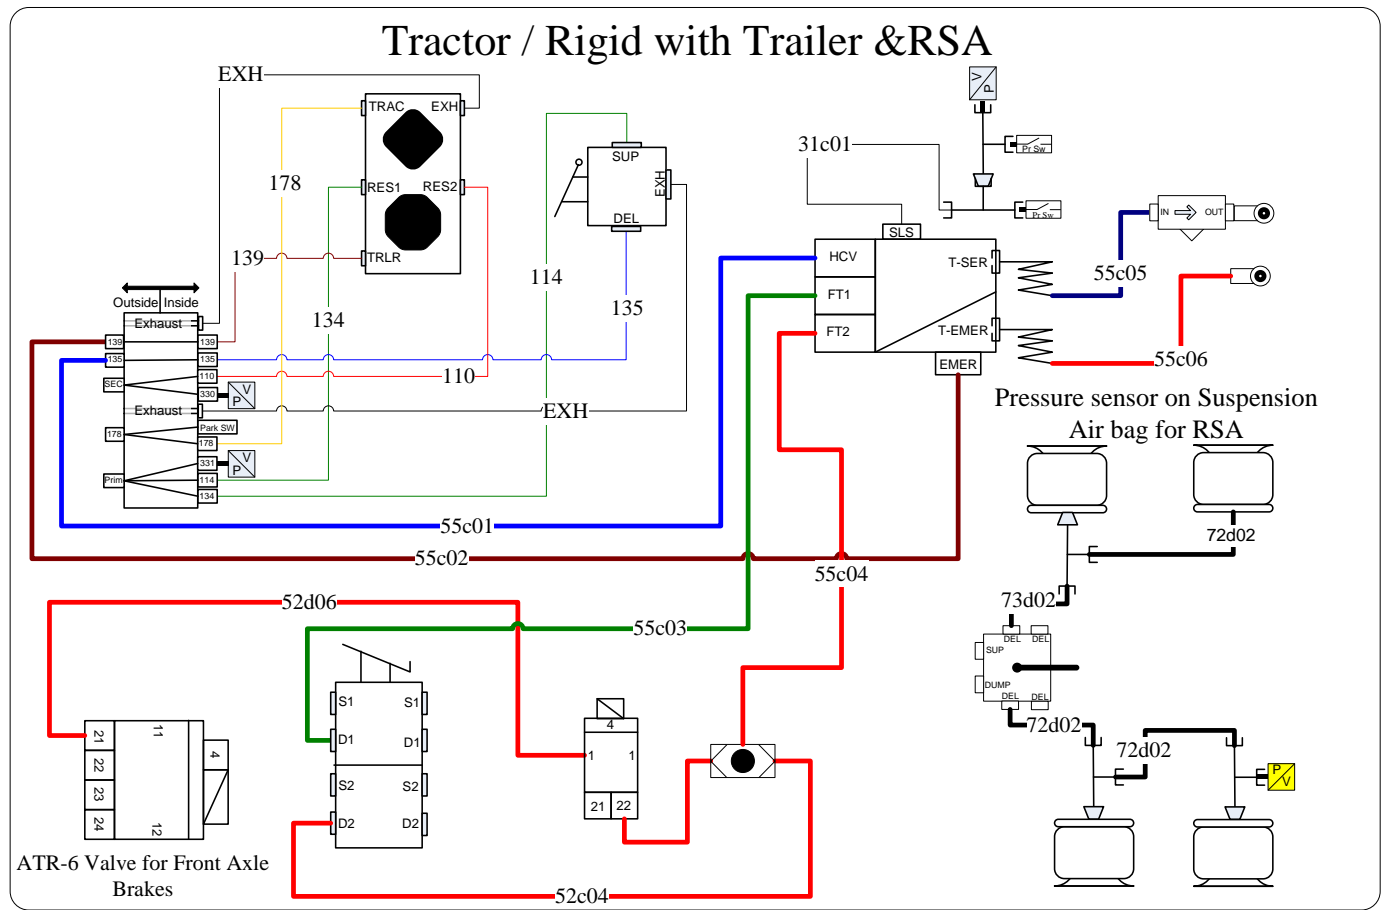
Tractor / Rigid with Trailer &RSA

EXH
TRAC
EXH
178
RES1
RES2
139
TRLR
134
SUP
EXH
DEL
114
135
Outside Inside
Exhaust
139
139
135
135
SEC
110
330
P V
110
Exhaust
EXH
178
Park SW
178
331
P V
Prim
114
134
55c01
55c02
31c01
SLS
HCV
T-SER
FT1
FT2
T-EMER
EMER
Pr Sw
Pr Sw
V P
IN
OUT
55c05
55c06
Pressure sensor on Suspension Air bag for RSA
72d02
73d02
DEL
DEL
SUP
DUMP
DEL
DEL
72d02
72d02
P V
55c04
52d06
55c03
21
22
23
24
11
12
4
ATR-6 Valve for Front Axle Brakes
S1
S1
D1
D1
S2
S2
D2
D2
4
1
1
21
22
52c04